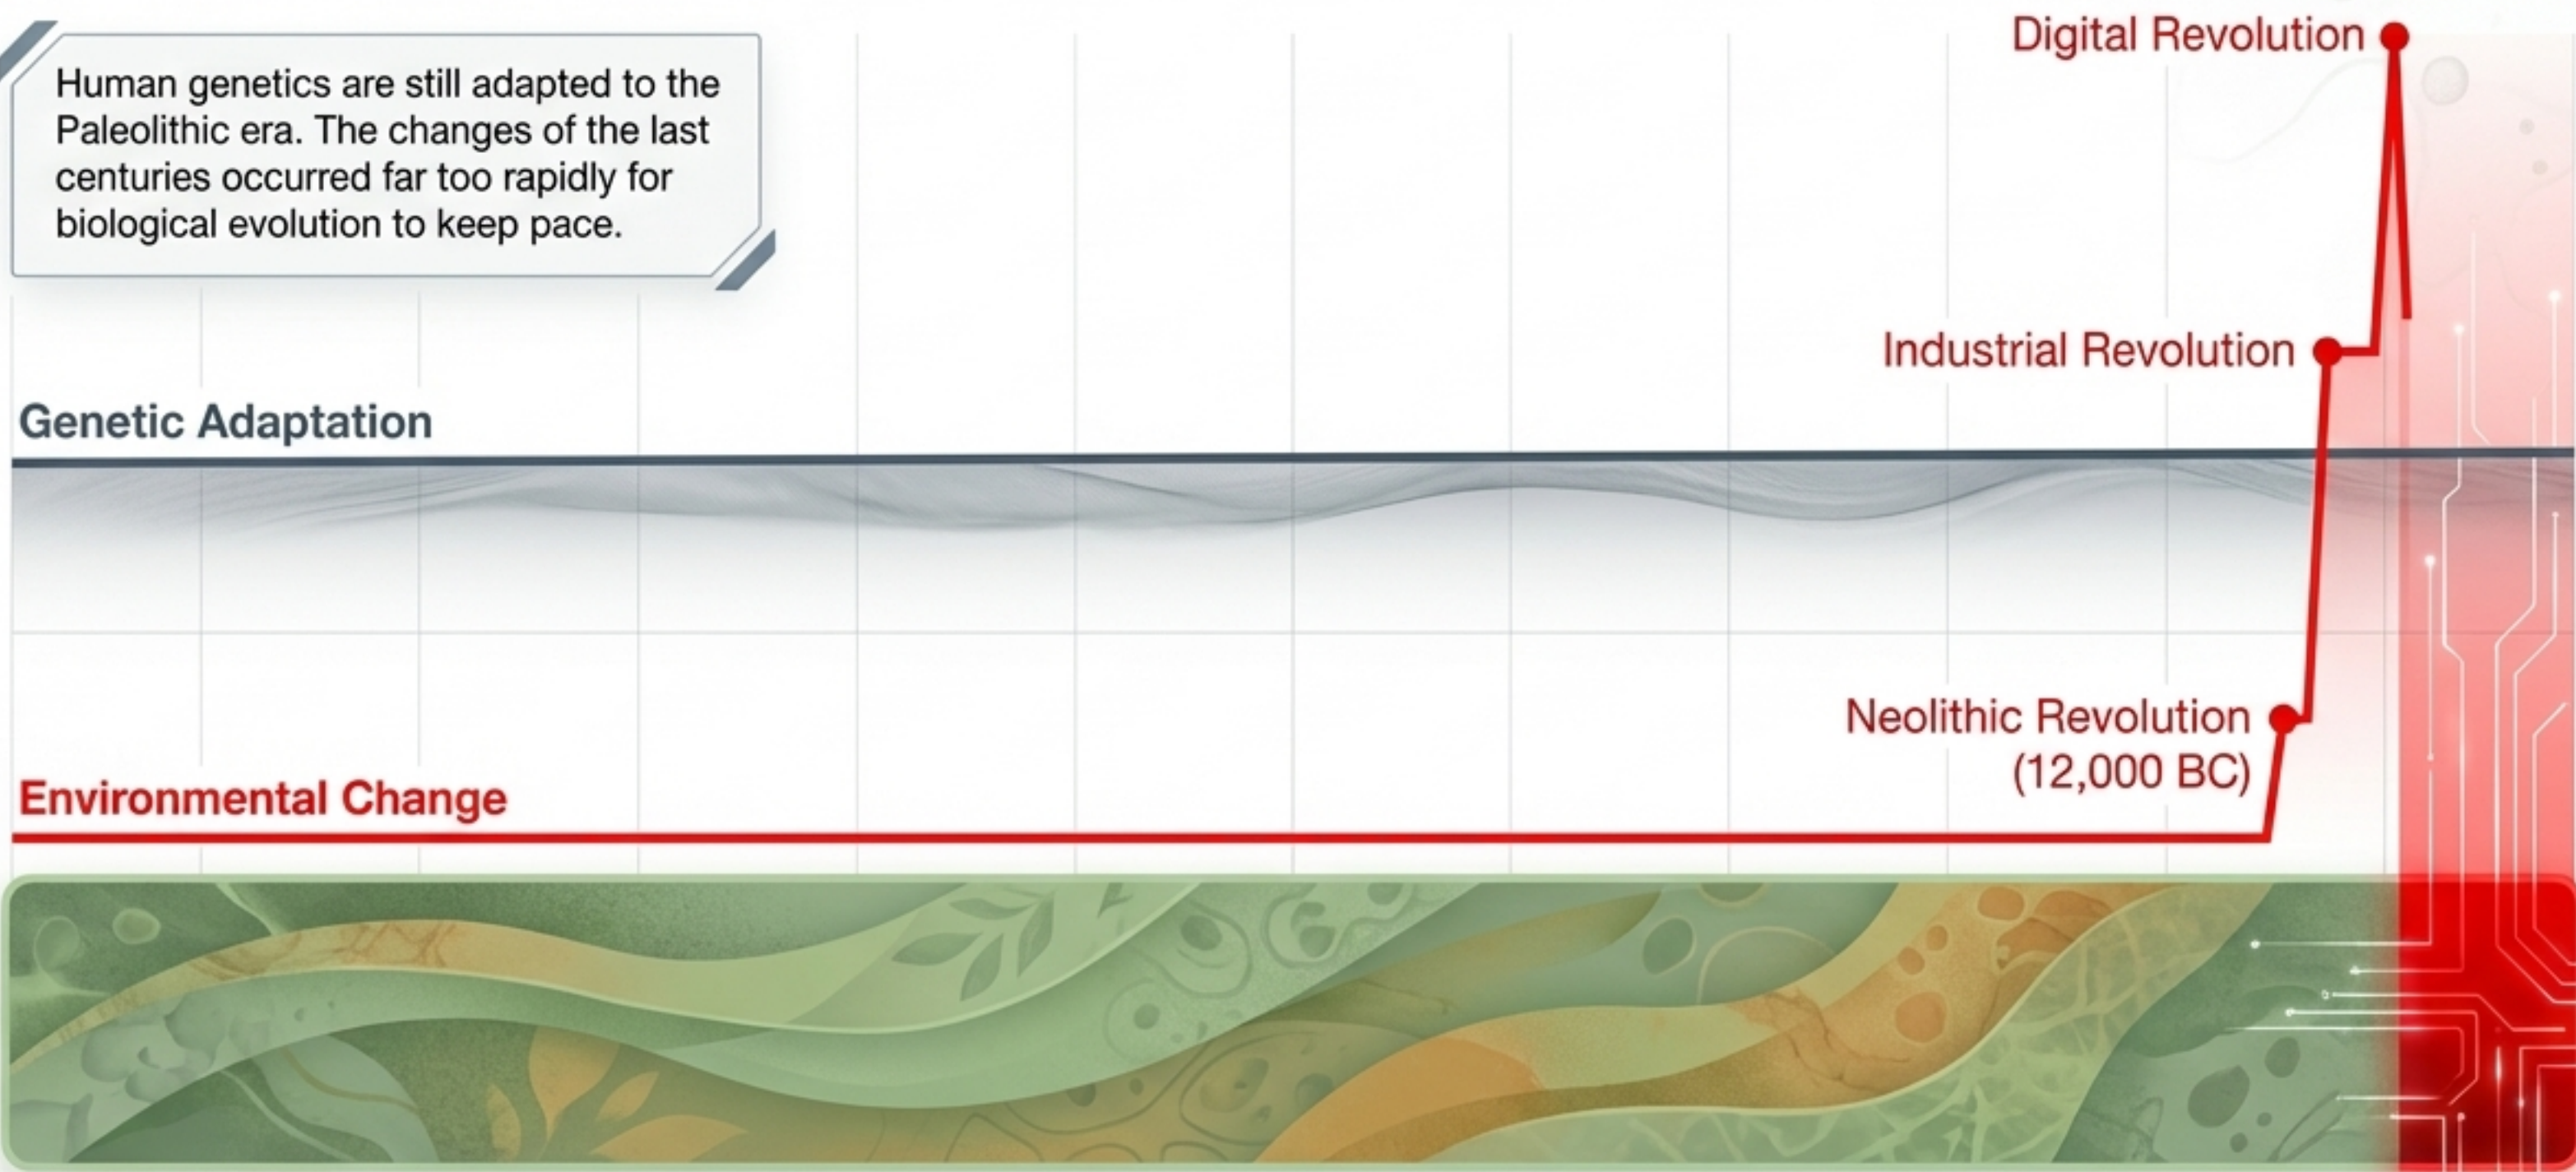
Human genetics are still adapted to the Paleolithic era. The changes of the last centuries occurred far too rapidly for biological evolution to keep pace.

Digital Revolution

Industrial Revolution

Genetic Adaptation

Neolithic Revolution (12,000 BC)

Environmental Change